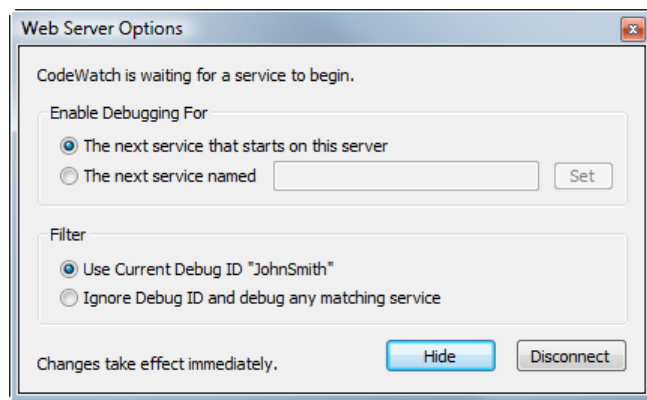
Web Server Options

CodeWatch is waiting for a service to begin.

Enable Debugging For

The next service that starts on this server

The next service named

Set

Filter

Use Current Debug ID "JohnSmith"

Ignore Debug ID and debug any matching service

Changes take effect immediately.

Hide

Disconnect